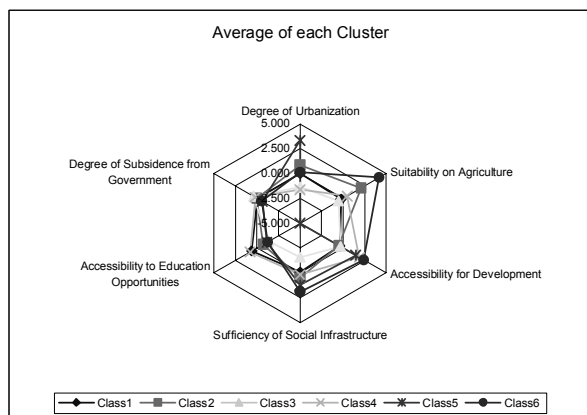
Average of each Cluster

Degree of Urbanization

5.000

2.500

0.000

-2.500

-5.000

Suitability on Agriculture

Accessibility for Development

Sufficiency of Social Infrastructure

Accessibility to Education Opportunities

Degree of Subsidence from Government

Class1 Class2 Class3 Class4 Class5 Class6